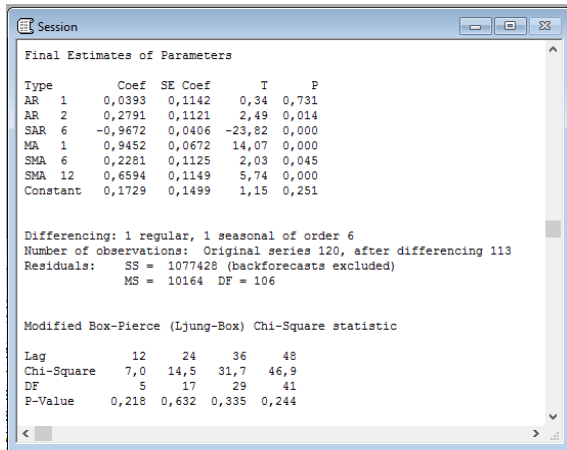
Session

Final Estimates of Parameters

| Type | | Coef | SE Coef | T | P |
|---|---|---|---|---|---|
| AR | 1 | 0,0393 | 0,1142 | 0,34 | 0,731 |
| AR | 2 | 0,2791 | 0,1121 | 2,49 | 0,014 |
| SAR | 6 | -0,9672 | 0,0406 | -23,82 | 0,000 |
| MA | 1 | 0,9452 | 0,0672 | 14,07 | 0,000 |
| SMA | 6 | 0,2281 | 0,1125 | 2,03 | 0,045 |
| SMA | 12 | 0,6594 | 0,1149 | 5,74 | 0,000 |
| Constant | | 0,1729 | 0,1499 | 1,15 | 0,251 |

Differencing: 1 regular, 1 seasonal of order 6
Number of observations: Original series 120, after differencing 113
Residuals: SS = 1077428 (backforecasts excluded)
MS = 10164 DF = 106

Modified Box-Pierce (Ljung-Box) Chi-Square statistic

| Lag | 12 | 24 | 36 | 48 |
|---|---|---|---|---|
| Chi-Square | 7,0 | 14,5 | 31,7 | 46,9 |
| DF | 5 | 17 | 29 | 41 |
| P-Value | 0,218 | 0,632 | 0,335 | 0,244 |